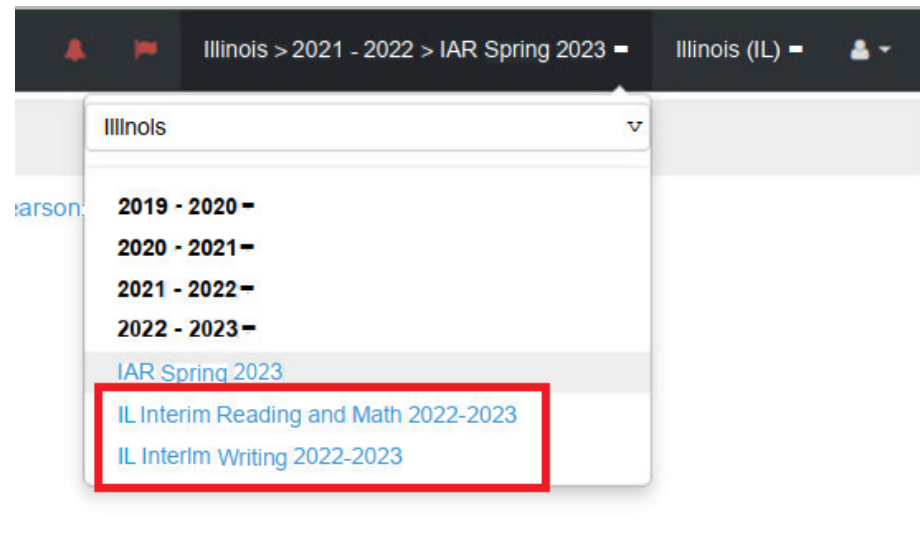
Illinois > 2021 - 2022 > IAR Spring 2023 ▬   Illinois (IL) ▬

Illlnols

earson

2019 - 2020 ▬
2020 - 2021 ▬
2021 - 2022 ▬
2022 - 2023 ▬
IAR Spring 2023
IL Interim Reading and Math 2022-2023
IL Interlm Writing 2022-2023